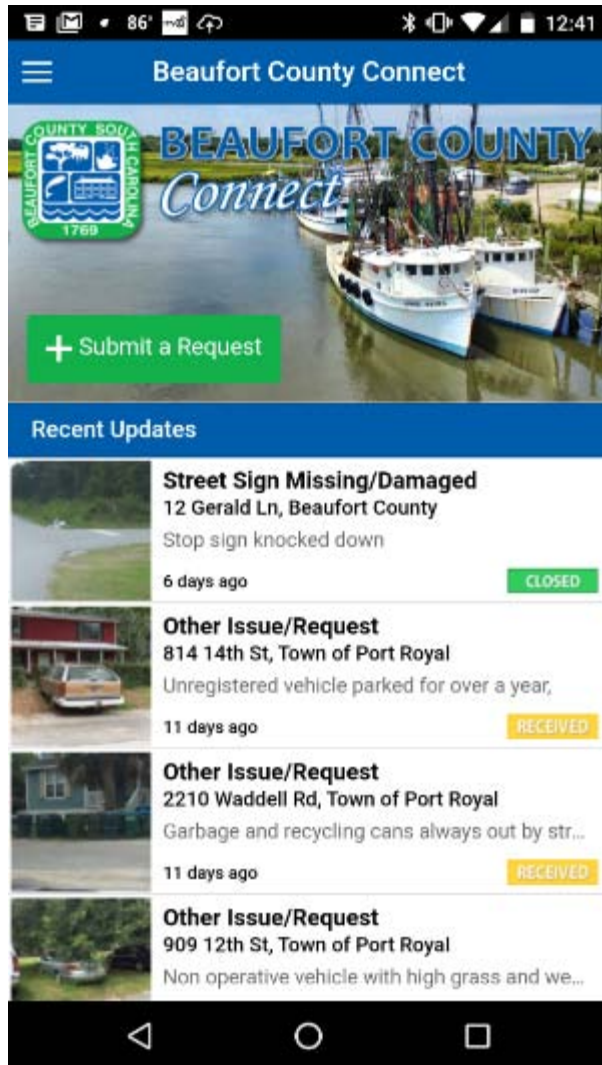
86° 12:41

Beaufort County Connect

COUNTY SOUTH CAROLINA 1769

BEAUFORT COUNTY Connect

+ Submit a Request

Recent Updates

Street Sign Missing/Damaged
12 Gerald Ln, Beaufort County
Stop sign knocked down
6 days ago
CLOSED

Other Issue/Request
814 14th St, Town of Port Royal
Unregistered vehicle parked for over a year,
11 days ago
RECEIVED

Other Issue/Request
2210 Waddell Rd, Town of Port Royal
Garbage and recycling cans always out by str...
11 days ago
RECEIVED

Other Issue/Request
909 12th St, Town of Port Royal
Non operative vehicle with high grass and we...